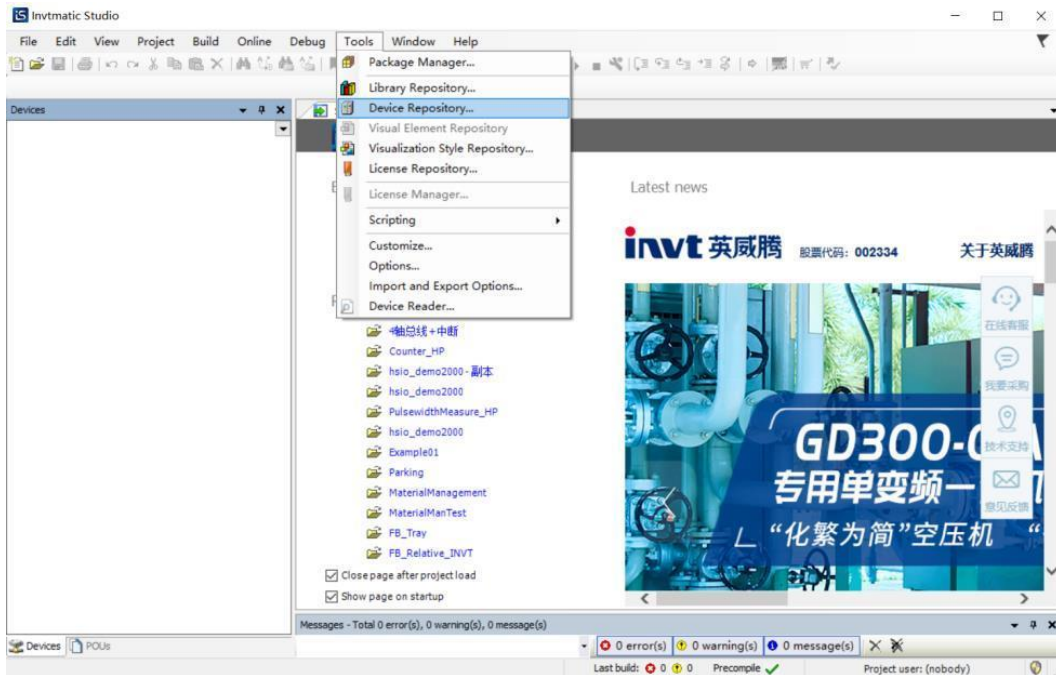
Invtmatic Studio

File Edit View Project Build Online Debug Tools Window Help

Devices

Package Manager...
Library Repository...
Device Repository...
Visual Element Repository
Visualization Style Repository...
License Repository...
License Manager...
Scripting
Customize...
Options...
Import and Export Options...
Device Reader...

Latest news

invt 英威腾 股票代码：002334 关于英威腾

在线客服
我要采购
技术支持
意见反馈

GD300-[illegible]
专用单变频一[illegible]
“化繁为简”空压机 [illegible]

4轴总线+中断
Counter_HP
hsio_demo2000-副本
hsio_demo2000
PulsewidthMeasure_HP
hsio_demo2000
Example01
Parking
MaterialManagement
MaterialManTest
FB_Tray
FB_Relative_INVT

Close page after project load
Show page on startup

Messages - Total 0 error(s), 0 warning(s), 0 message(s)

Devices POUs

0 error(s) 0 warning(s) 0 message(s)

Last build: 0 0 Precompile Project user: (nobody)